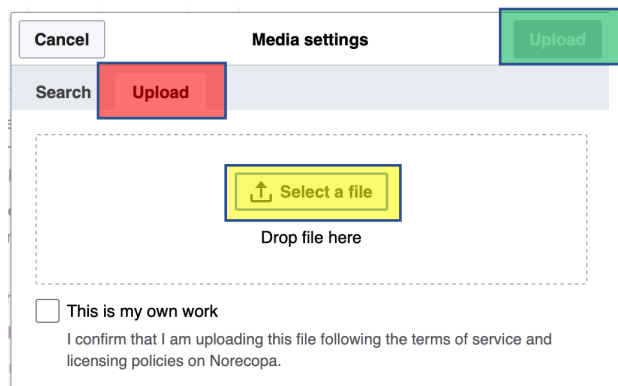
Cancel

Media settings

Upload

Search

Upload

Select a file

Drop file here

This is my own work

I confirm that I am uploading this file following the terms of service and licensing policies on Norecopa.